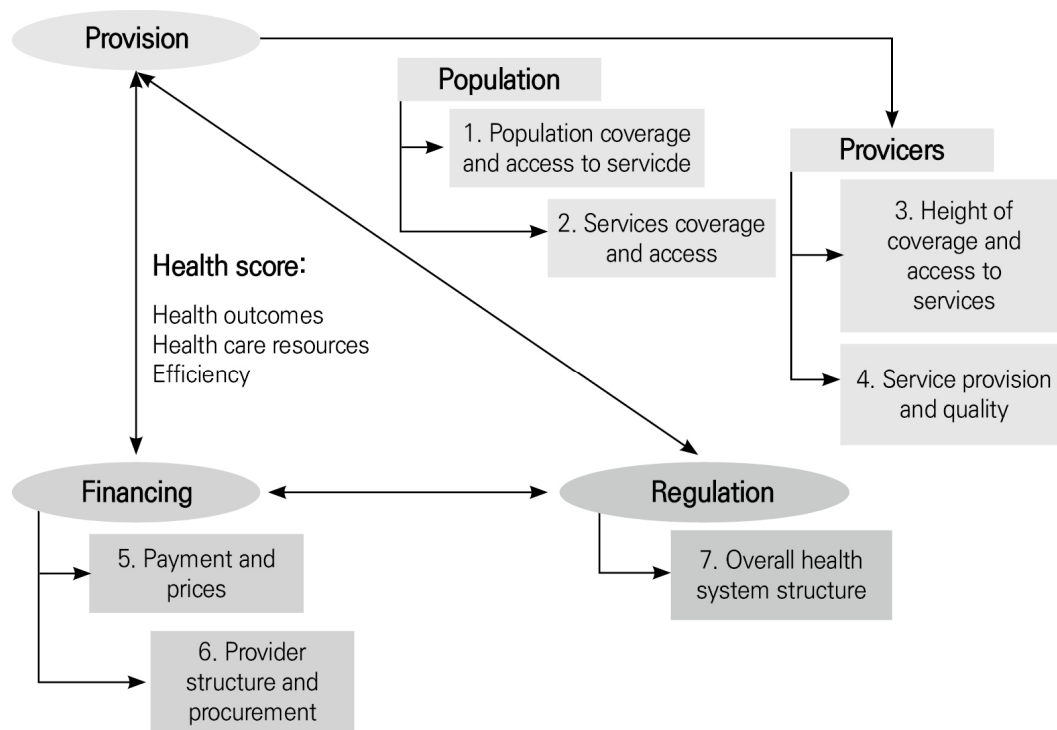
Provision

Population

1. Population coverage and access to servicde

2. Services coverage and access

Provicers

3. Height of coverage and access to services

4. Service provision and quality

Health score:

Health outcomes
Health care resources
Efficiency

Financing

Regulation

5. Payment and prices

6. Provider structure and procurement

7. Overall health system structure